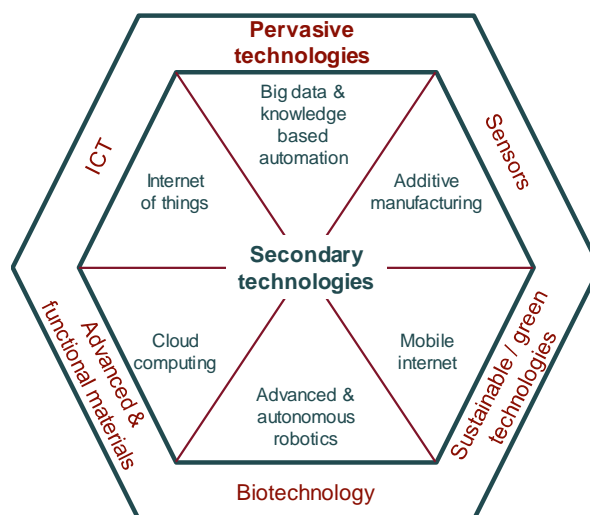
Pervasive technologies

ICT

Sensors

Big data & knowledge based automation

Internet of things

Additive manufacturing

Secondary technologies

Cloud computing

Mobile internet

Advanced & autonomous robotics

Advanced & functional materials

Sustainable / green technologies

Biotechnology